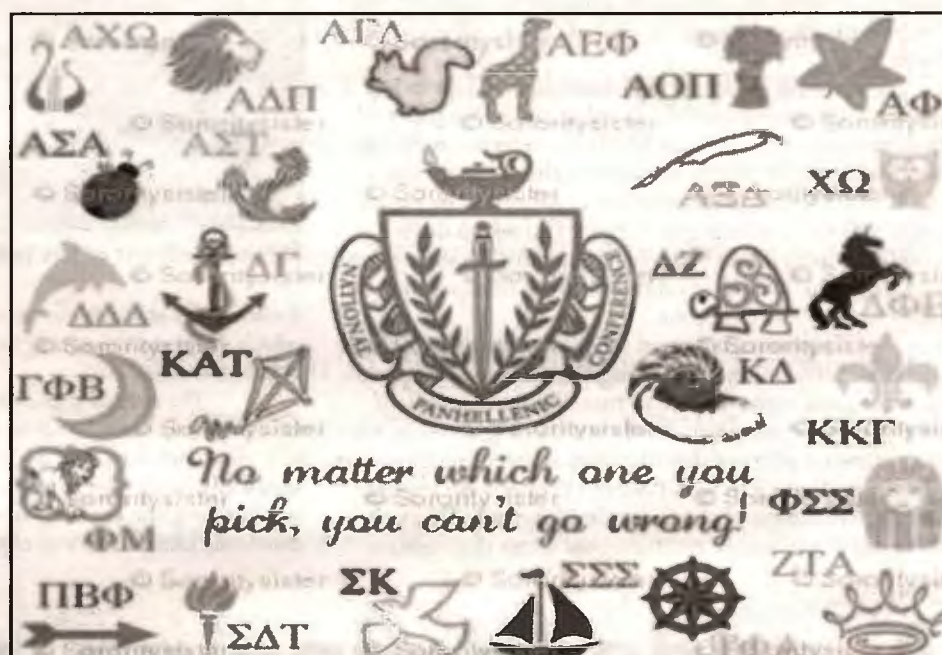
ΑΧΩ
ΑΓΔ
ΑΕΦ
ΑΟΠ
ΑΦ
ΑΔΠ
ΑΣΑ
ΑΣΤ
ΑΞΔ
ΧΩ
ΔΓ
ΔΖ
ΔΔΔ
ΔΦΕ
ΚΑΤ
ΓΦΒ
ΚΔ
ΚΚΓ
NATIONAL PANHELLENIC CONFERENCE
No matter which one you pick, you can't go wrong!
ΦΣΣ
ΦΜ
ΠΒΦ
ΣΚ
ΣΣΣ
ΖΤΑ
ΣΔΤ
ΣΦΑ
© Sororitysister
© Sororitysister
© Sororitysister
© Sororitysister
© Sororitysister
© Sororitysister
© Sororitysister
© Sororitysister
© Sororitysister
© Sororitysister
© Sororitysister
© Sororitysister
© Sororitysister
© Sororitysister